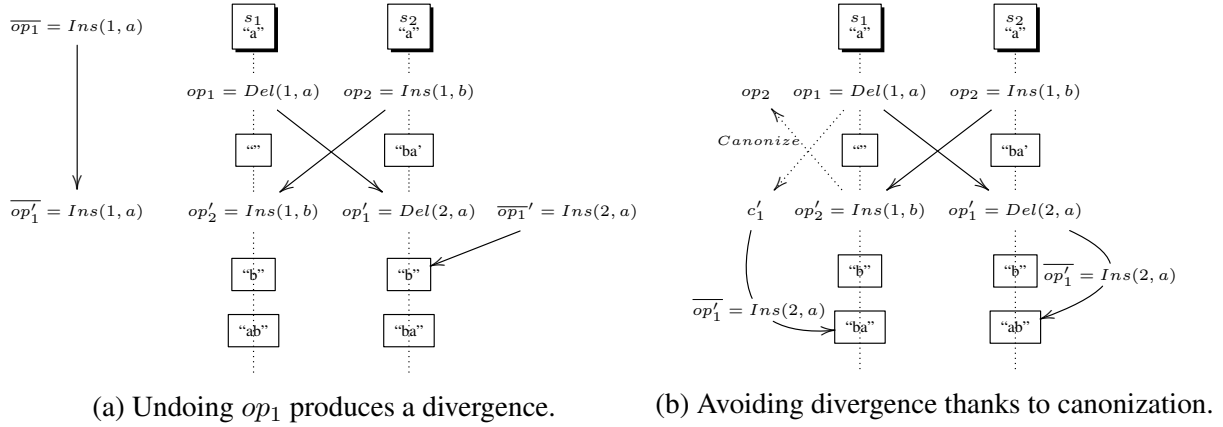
$\overline{op_1} = Ins(1, a)$

$s_1$ "a"

$s_2$ "a"

$op_1 = Del(1, a)$ $op_2 = Ins(1, b)$

""

"ba'

$\overline{op'_1} = Ins(1, a)$

$op'_2 = Ins(1, b)$ $op'_1 = Del(2, a)$ $\overline{op_1}' = Ins(2, a)$

"b"

"b"

"ab"

"ba"

(a) Undoing $op_1$ produces a divergence.

$s_1$ "a"

$s_2$ "a"

$op_2$ $op_1 = Del(1, a)$ $op_2 = Ins(1, b)$

$Canonize$

""

"ba'

$c'_1$ $op'_2 = Ins(1, b)$ $op'_1 = Del(2, a)$

"b"

"b" $\overline{op'_1} = Ins(2, a)$

$\overline{op'_1} = Ins(2, a)$

"ba"

"ab"

(b) Avoiding divergence thanks to canonization.